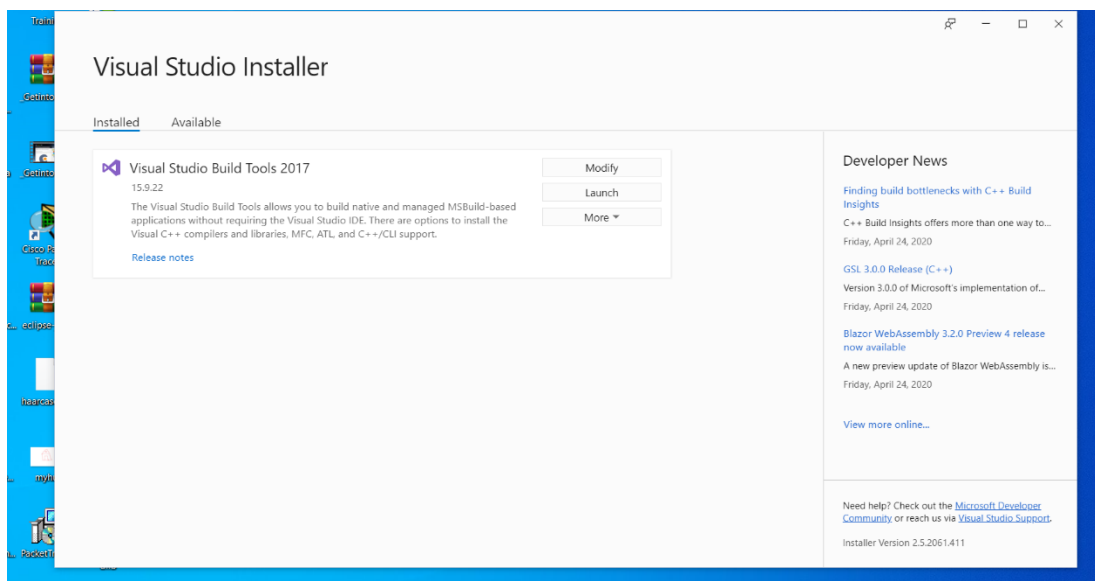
Traini
_Getinto
_Getinto
Cisco Pa Trac
eclipse
haarcas
myh
PacketT

Visual Studio Installer

Installed Available

Visual Studio Build Tools 2017
15.9.22
The Visual Studio Build Tools allows you to build native and managed MSBuild-based applications without requiring the Visual Studio IDE. There are options to install the Visual C++ compilers and libraries, MFC, ATL, and C++/CLI support.
Release notes

Modify
Launch
More

Developer News

Finding build bottlenecks with C++ Build Insights
C++ Build Insights offers more than one way to...
Friday, April 24, 2020

GSL 3.0.0 Release (C++)
Version 3.0.0 of Microsoft's implementation of...
Friday, April 24, 2020

Blazor WebAssembly 3.2.0 Preview 4 release now available
A new preview update of Blazor WebAssembly is...
Friday, April 24, 2020

View more online...

Need help? Check out the Microsoft Developer Community or reach us via Visual Studio Support.

Installer Version 2.5.2061.411